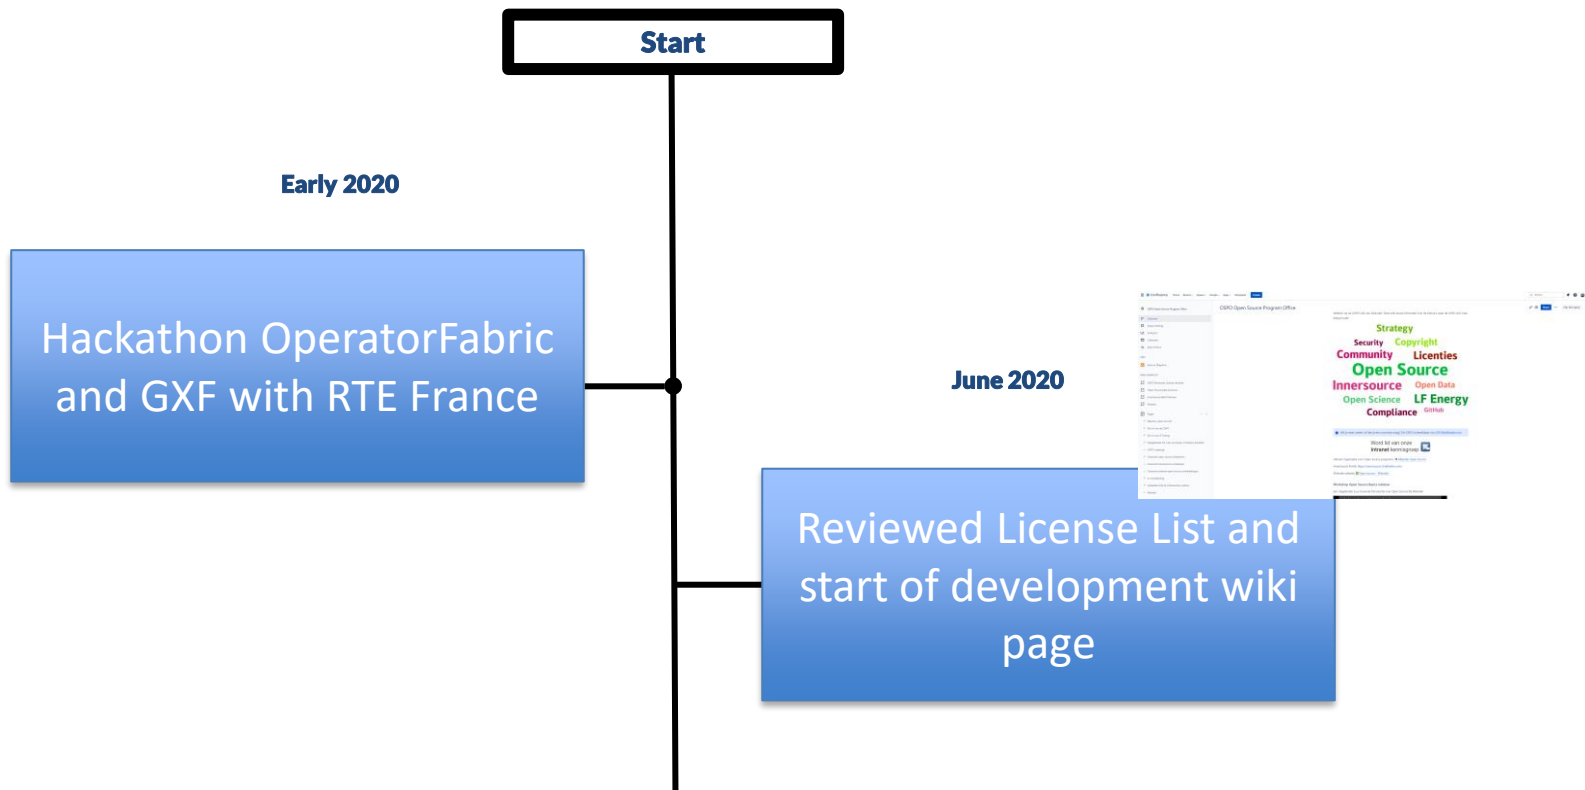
Start

Early 2020

Hackathon OperatorFabric and GXF with RTE France

June 2020

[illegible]

Strategy
Security Copyright
Community Licenties
Open Source
Innersource Open Data
Open Science LF Energy
Compliance GitHub

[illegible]

Reviewed License List and start of development wiki page